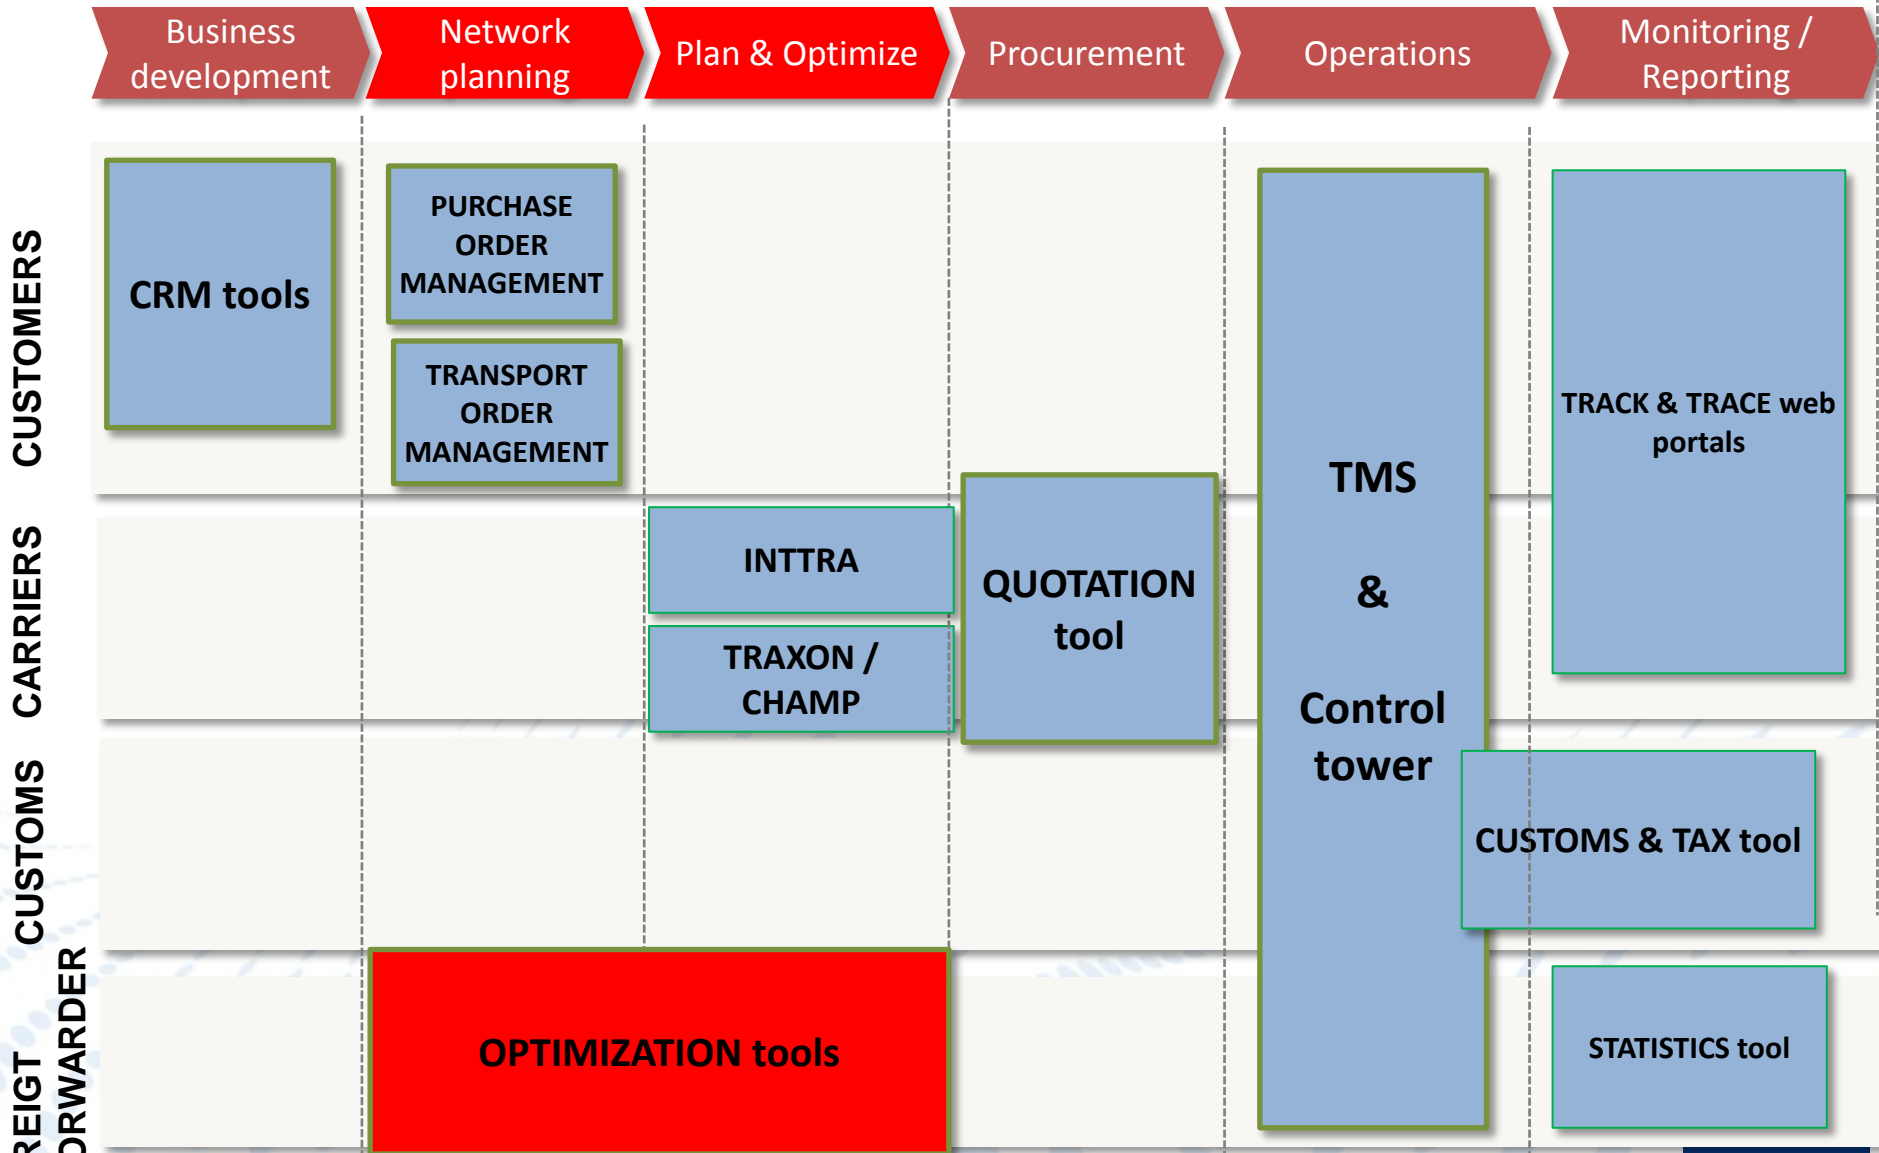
Business development

Network planning

Plan & Optimize

Procurement

Operations

Monitoring / Reporting

CUSTOMERS

CARRIERS

CUSTOMS

REIGT ORWARDER

CRM tools

PURCHASE ORDER MANAGEMENT

TRANSPORT ORDER MANAGEMENT

INTTRA

TRAXON / CHAMP

QUOTATION tool

TMS & Control tower

TRACK & TRACE web portals

CUSTOMS & TAX tool

OPTIMIZATION tools

STATISTICS tool